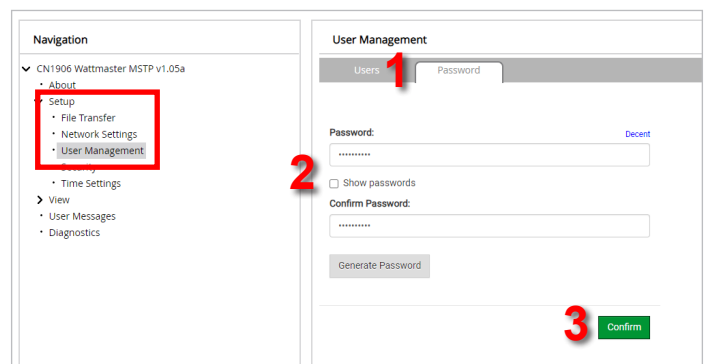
Navigation

CN1906 Wattmaster MSTP v1.05a
About
Setup
File Transfer
Network Settings
User Management
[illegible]
Time Settings
View
User Messages
Diagnostics

User Management

Users
1
Password

Password:
Decent
••••••••••
2
Show passwords
Confirm Password:
••••••••••

Generate Password

3
Confirm